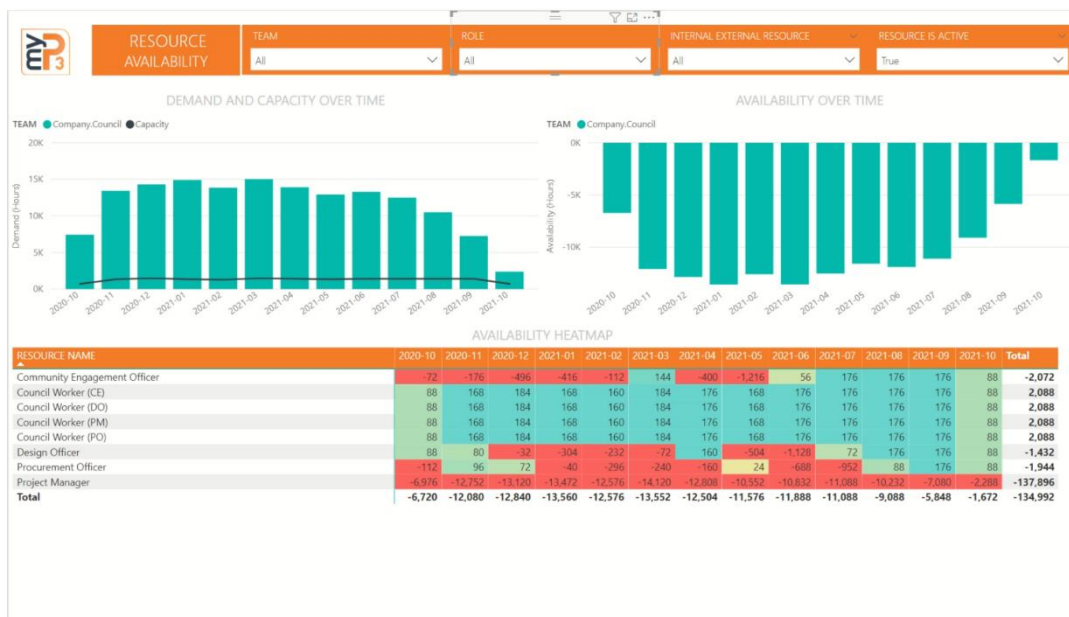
my P3

RESOURCE AVAILABILITY

TEAM
All

ROLE
All

INTERNAL EXTERNAL RESOURCE
All

RESOURCE IS ACTIVE
True

DEMAND AND CAPACITY OVER TIME

TEAM ● Company.Council ● Capacity

20K
15K
10K
5K
0K

Demand (Hours)

2020-10 2020-11 2020-12 2021-01 2021-02 2021-03 2021-04 2021-05 2021-06 2021-07 2021-08 2021-09 2021-10

AVAILABILITY OVER TIME

TEAM ● Company.Council

0K
-5K
-10K

Availability (Hours)

2020-10 2020-11 2020-12 2021-01 2021-02 2021-03 2021-04 2021-05 2021-06 2021-07 2021-08 2021-09 2021-10

AVAILABILITY HEATMAP

| RESOURCE NAME | 2020-10 | 2020-11 | 2020-12 | 2021-01 | 2021-02 | 2021-03 | 2021-04 | 2021-05 | 2021-06 | 2021-07 | 2021-08 | 2021-09 | 2021-10 | Total |
|---|---|---|---|---|---|---|---|---|---|---|---|---|---|---|
| Community Engagement Officer | -72 | -176 | -496 | -416 | -112 | 144 | -400 | -1,216 | 56 | 176 | 176 | 176 | 88 | -2,072 |
| Council Worker (CE) | 88 | 168 | 184 | 168 | 160 | 184 | 176 | 168 | 176 | 176 | 176 | 176 | 88 | 2,088 |
| Council Worker (DO) | 88 | 168 | 184 | 168 | 160 | 184 | 176 | 168 | 176 | 176 | 176 | 176 | 88 | 2,088 |
| Council Worker (PM) | 88 | 168 | 184 | 168 | 160 | 184 | 176 | 168 | 176 | 176 | 176 | 176 | 88 | 2,088 |
| Council Worker (PO) | 88 | 168 | 184 | 168 | 160 | 184 | 176 | 168 | 176 | 176 | 176 | 176 | 88 | 2,088 |
| Design Officer | 88 | 80 | -32 | -304 | -232 | -72 | 160 | -504 | -1,128 | 72 | 176 | 176 | 88 | -1,432 |
| Procurement Officer | -112 | 96 | 72 | -40 | -296 | -240 | -160 | 24 | -688 | -952 | 88 | 176 | 88 | -1,944 |
| Project Manager | -6,976 | -12,752 | -13,120 | -13,472 | -12,576 | -14,120 | -12,808 | -10,552 | -10,832 | -11,088 | -10,232 | -7,080 | -2,288 | -137,896 |
| Total | -6,720 | -12,080 | -12,840 | -13,560 | -12,576 | -13,552 | -12,504 | -11,576 | -11,888 | -11,088 | -9,088 | -5,848 | -1,672 | -134,992 |